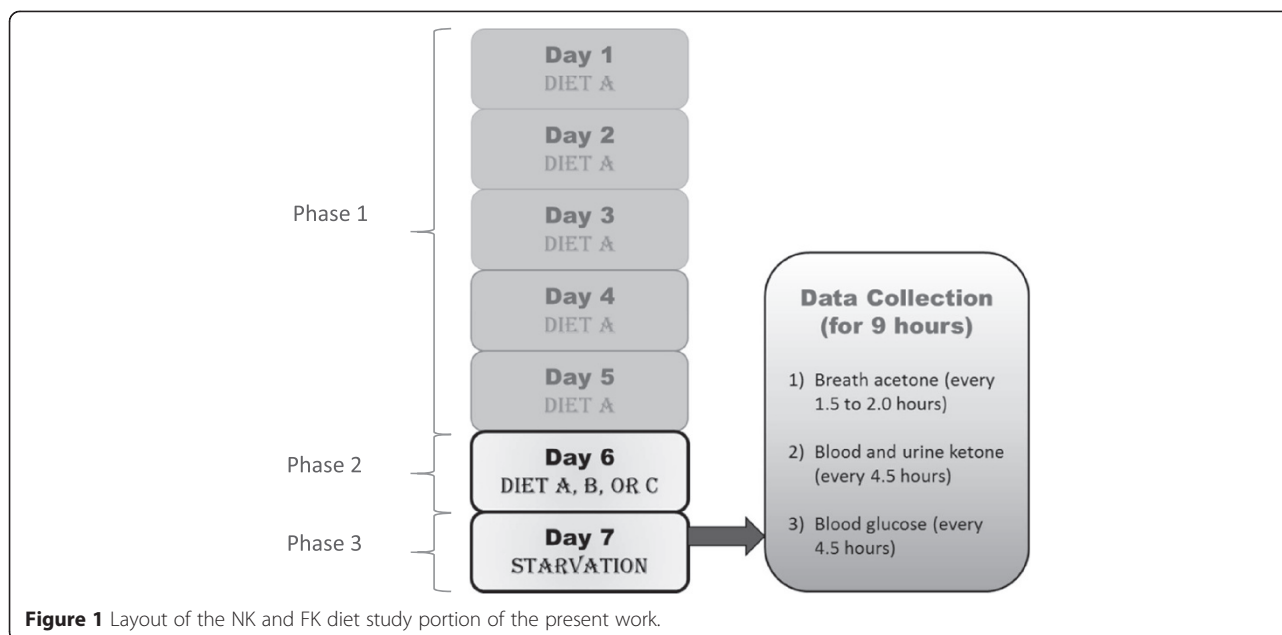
Phase 1

Day 1
DIET A

Day 2
DIET A

Day 3
DIET A

Day 4
DIET A

Day 5
DIET A

Phase 2

Day 6
DIET A, B, OR C

Phase 3

Day 7
STARVATION

Data Collection (for 9 hours)

1) Breath acetone (every 1.5 to 2.0 hours)

2) Blood and urine ketone (every 4.5 hours)

3) Blood glucose (every 4.5 hours)

**Figure 1** Layout of the NK and FK diet study portion of the present work.